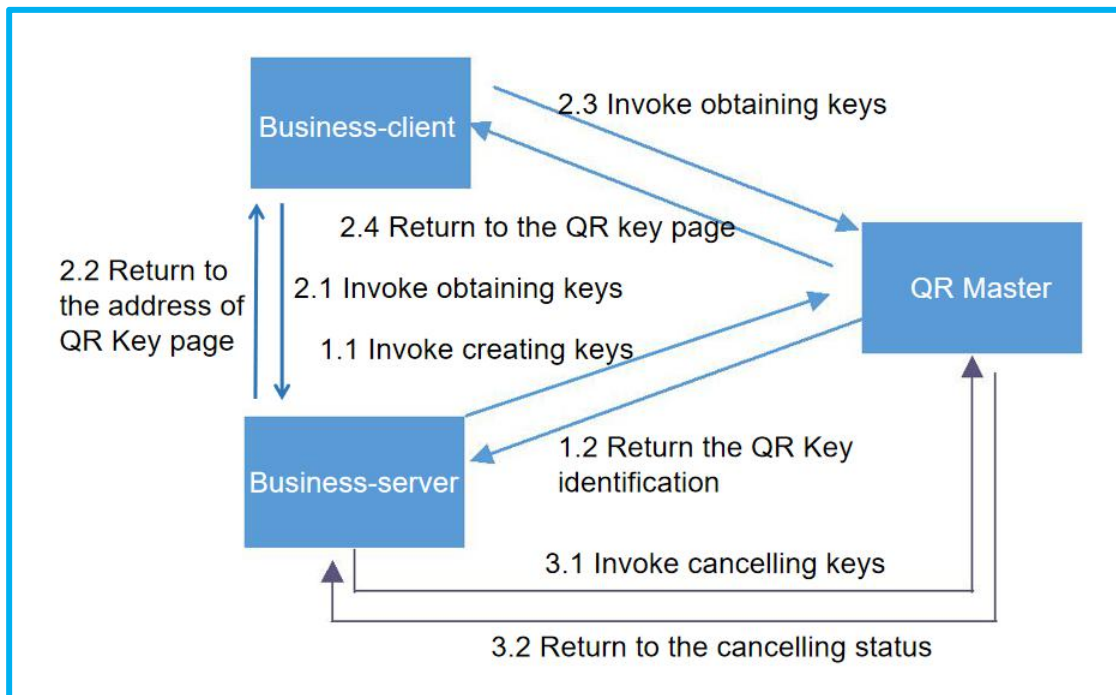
Business-client

2.3 Invoke obtaining keys

2.4 Return to the QR key page

2.2 Return to the address of QR Key page

2.1 Invoke obtaining keys

QR Master

1.1 Invoke creating keys

Business-server

1.2 Return the QR Key identification

3.1 Invoke cancelling keys

3.2 Return to the cancelling status